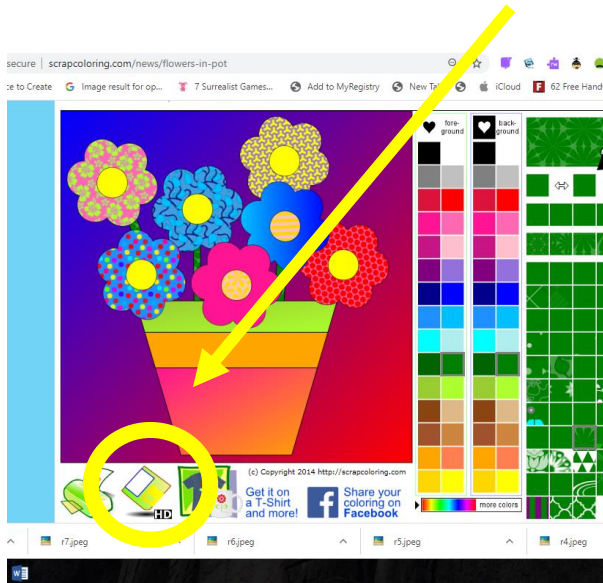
secure | scrapcoloring.com/news/flowers-in-pot

ce to Create  Image result for op...  7 Surrealist Games...  Add to MyRegistry  New Ta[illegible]  iCloud  62 Free Hand

fore-ground

back-ground

more colors

HD

(c) Copyright 2014 http://scrapcoloring.com

Get it on a T-Shirt and more!

Share your coloring on Facebook

r7.jpeg  r6.jpeg  r5.jpeg  r4.jpeg